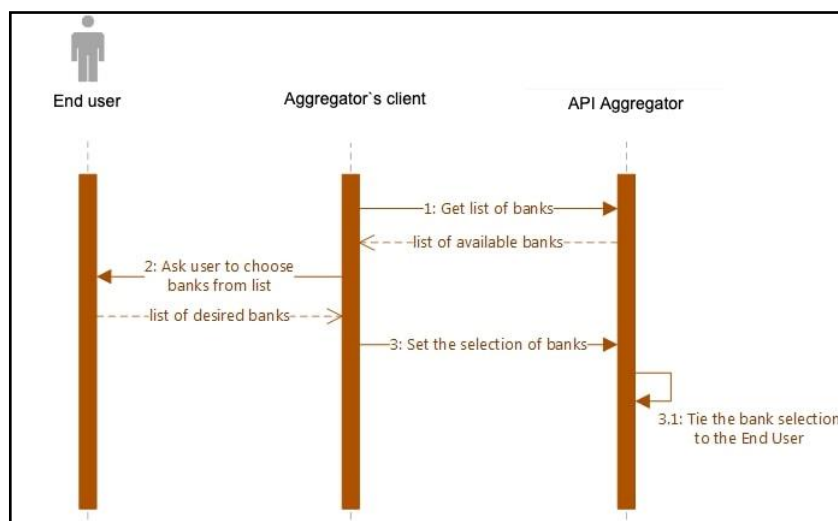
End user

Aggregator`s client

API Aggregator

1: Get list of banks

list of available banks

2: Ask user to choose banks from list

list of desired banks

3: Set the selection of banks

3.1: Tie the bank selection to the End User